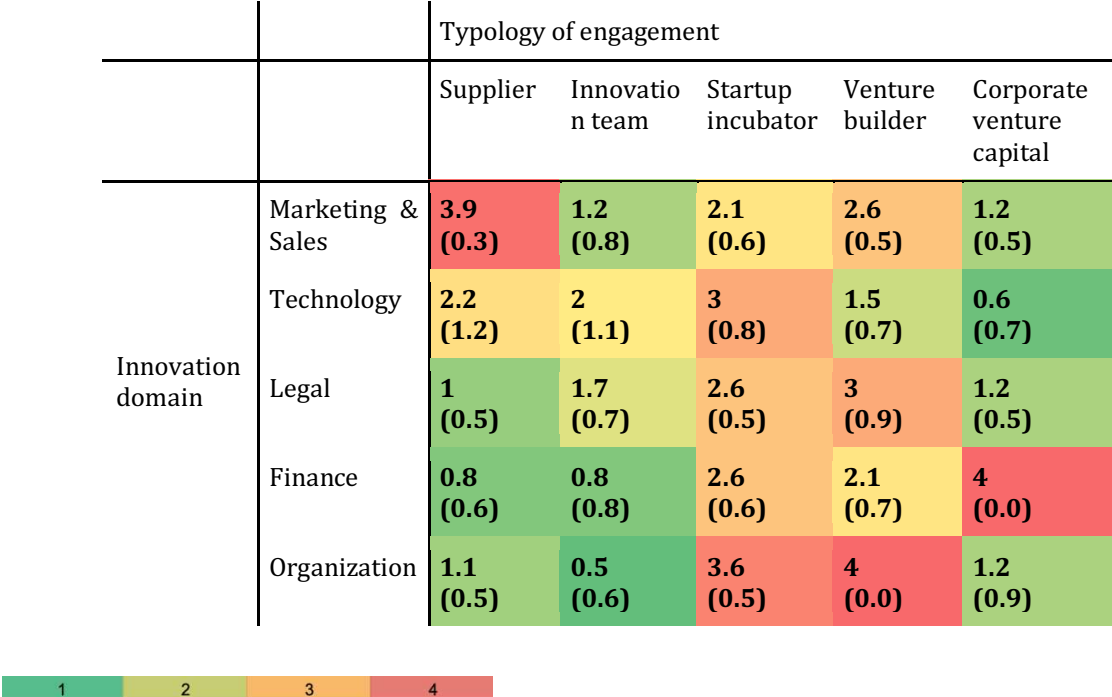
| | | Typology of engagement | | | | |
|---|---|---|---|---|---|---|
| | | Supplier | Innovation team | Startup incubator | Venture builder | Corporate venture capital |
| Innovation domain | Marketing & Sales | **3.9 (0.3)** | **1.2 (0.8)** | **2.1 (0.6)** | **2.6 (0.5)** | **1.2 (0.5)** |
| | Technology | **2.2 (1.2)** | **2 (1.1)** | **3 (0.8)** | **1.5 (0.7)** | **0.6 (0.7)** |
| | Legal | **1 (0.5)** | **1.7 (0.7)** | **2.6 (0.5)** | **3 (0.9)** | **1.2 (0.5)** |
| | Finance | **0.8 (0.6)** | **0.8 (0.8)** | **2.6 (0.6)** | **2.1 (0.7)** | **4 (0.0)** |
| | Organization | **1.1 (0.5)** | **0.5 (0.6)** | **3.6 (0.5)** | **4 (0.0)** | **1.2 (0.9)** |

| 1 | 2 | 3 | 4 |
|---|---|---|---|